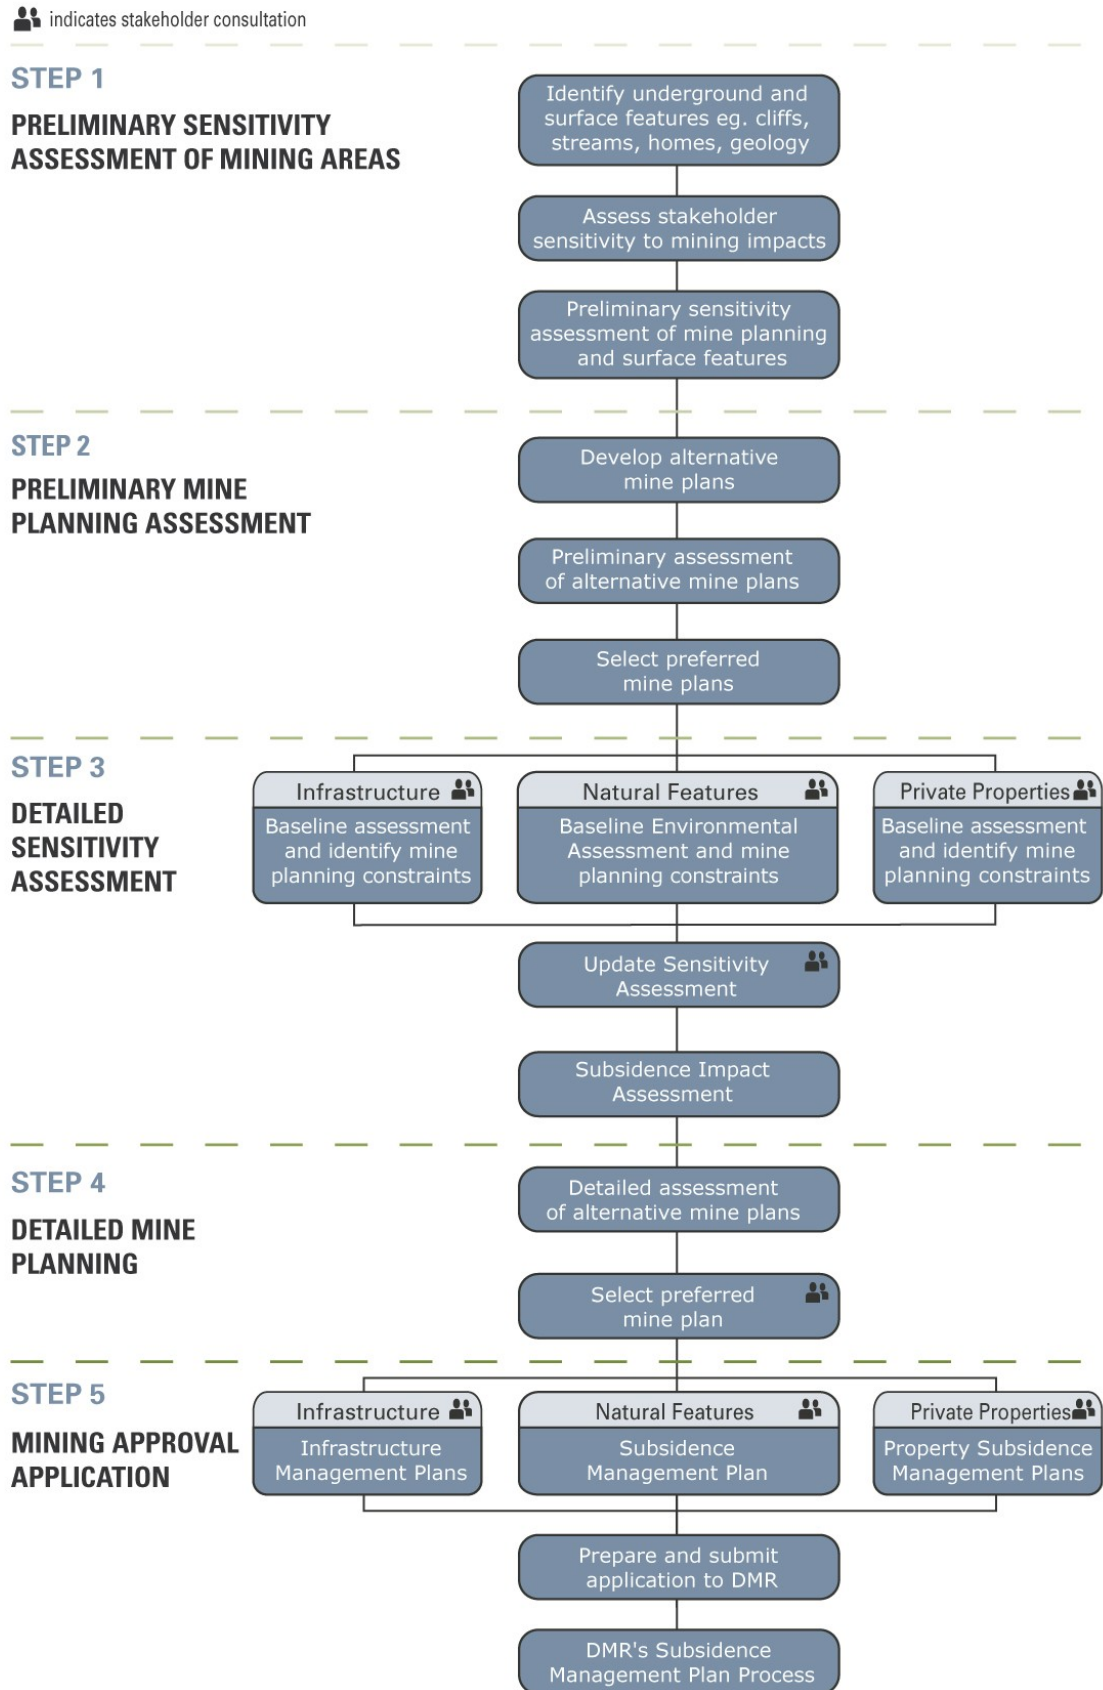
indicates stakeholder consultation

STEP 1
PRELIMINARY SENSITIVITY ASSESSMENT OF MINING AREAS

Identify underground and surface features eg. cliffs, streams, homes, geology

Assess stakeholder sensitivity to mining impacts

Preliminary sensitivity assessment of mine planning and surface features

STEP 2
PRELIMINARY MINE PLANNING ASSESSMENT

Develop alternative mine plans

Preliminary assessment of alternative mine plans

Select preferred mine plans

STEP 3
DETAILED SENSITIVITY ASSESSMENT

Infrastructure
Baseline assessment and identify mine planning constraints

Natural Features
Baseline Environmental Assessment and mine planning constraints

Private Properties
Baseline assessment and identify mine planning constraints

Update Sensitivity Assessment

Subsidence Impact Assessment

STEP 4
DETAILED MINE PLANNING

Detailed assessment of alternative mine plans

Select preferred mine plan

STEP 5
MINING APPROVAL APPLICATION

Infrastructure
Infrastructure Management Plans

Natural Features
Subsidence Management Plan

Private Properties
Property Subsidence Management Plans

Prepare and submit application to DMR

DMR's Subsidence Management Plan Process